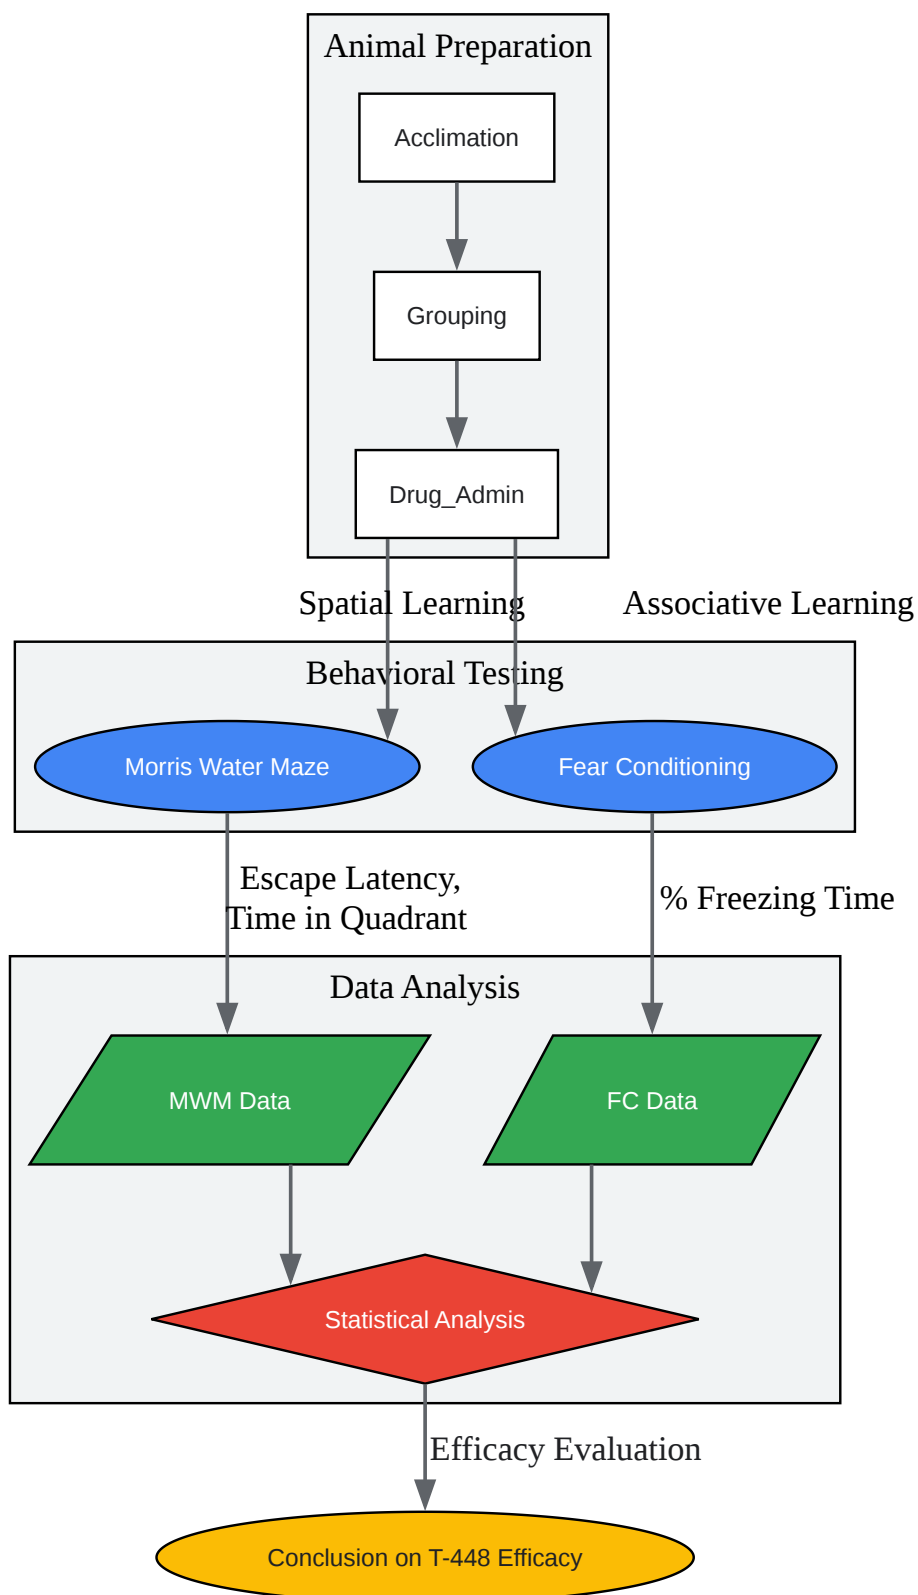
Animal Preparation

Acclimation

Grouping

Drug_Admin

Spatial Learning

Associative Learning

Behavioral Testing

Morris Water Maze

Fear Conditioning

Escape Latency, Time in Quadrant

% Freezing Time

Data Analysis

MWM Data

FC Data

Statistical Analysis

Efficacy Evaluation

Conclusion on T-448 Efficacy